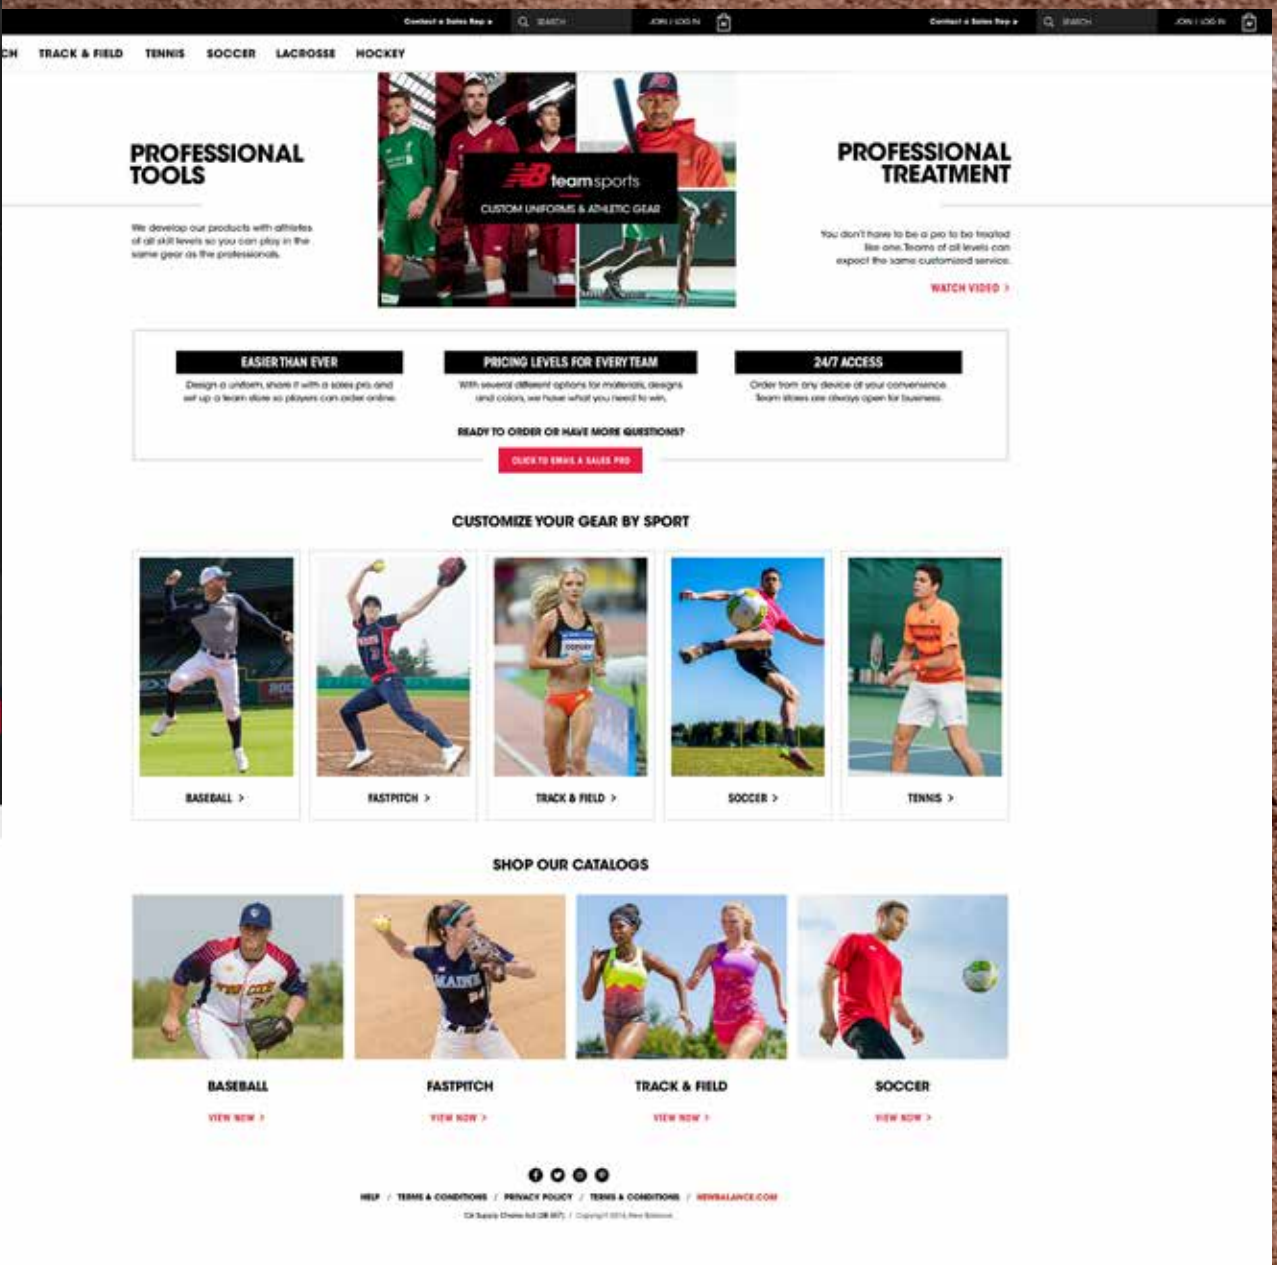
Contact a Sales Rep ▸ SEARCH JOIN / LOG IN

Contact a Sales Rep ▸ SEARCH JOIN / LOG IN

CH TRACK & FIELD TENNIS SOCCER LACROSSE HOCKEY

PROFESSIONAL TOOLS

We develop our products with athletes of all skill levels so you can play in the same gear as the professionals.

NB teamsports
CUSTOM UNIFORMS & ATHLETIC GEAR

PROFESSIONAL TREATMENT

You don't have to be a pro to be treated like one. Teams of all levels can expect the same customized service.

WATCH VIDEO >

EASIER THAN EVER
Design a uniform, share it with a sales pro and set up a team store so players can order online.

PRICING LEVELS FOR EVERY TEAM
With several different options for materials, designs and colors, we have what you need to win.

24/7 ACCESS
Order from any device at your convenience. Team stores are always open for business.

READY TO ORDER OR HAVE MORE QUESTIONS?

CLICK TO EMAIL A SALES PRO

CUSTOMIZE YOUR GEAR BY SPORT

BASEBALL >
FASTPITCH >
TRACK & FIELD >
SOCCER >
TENNIS >

SHOP OUR CATALOGS

BASEBALL
VIEW NOW >

FASTPITCH
VIEW NOW >

TRACK & FIELD
VIEW NOW >

SOCCER
VIEW NOW >

HELP / TERMS & CONDITIONS / PRIVACY POLICY / TERMS & CONDITIONS / NEWBALANCE.COM

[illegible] / Copyright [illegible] New Balance